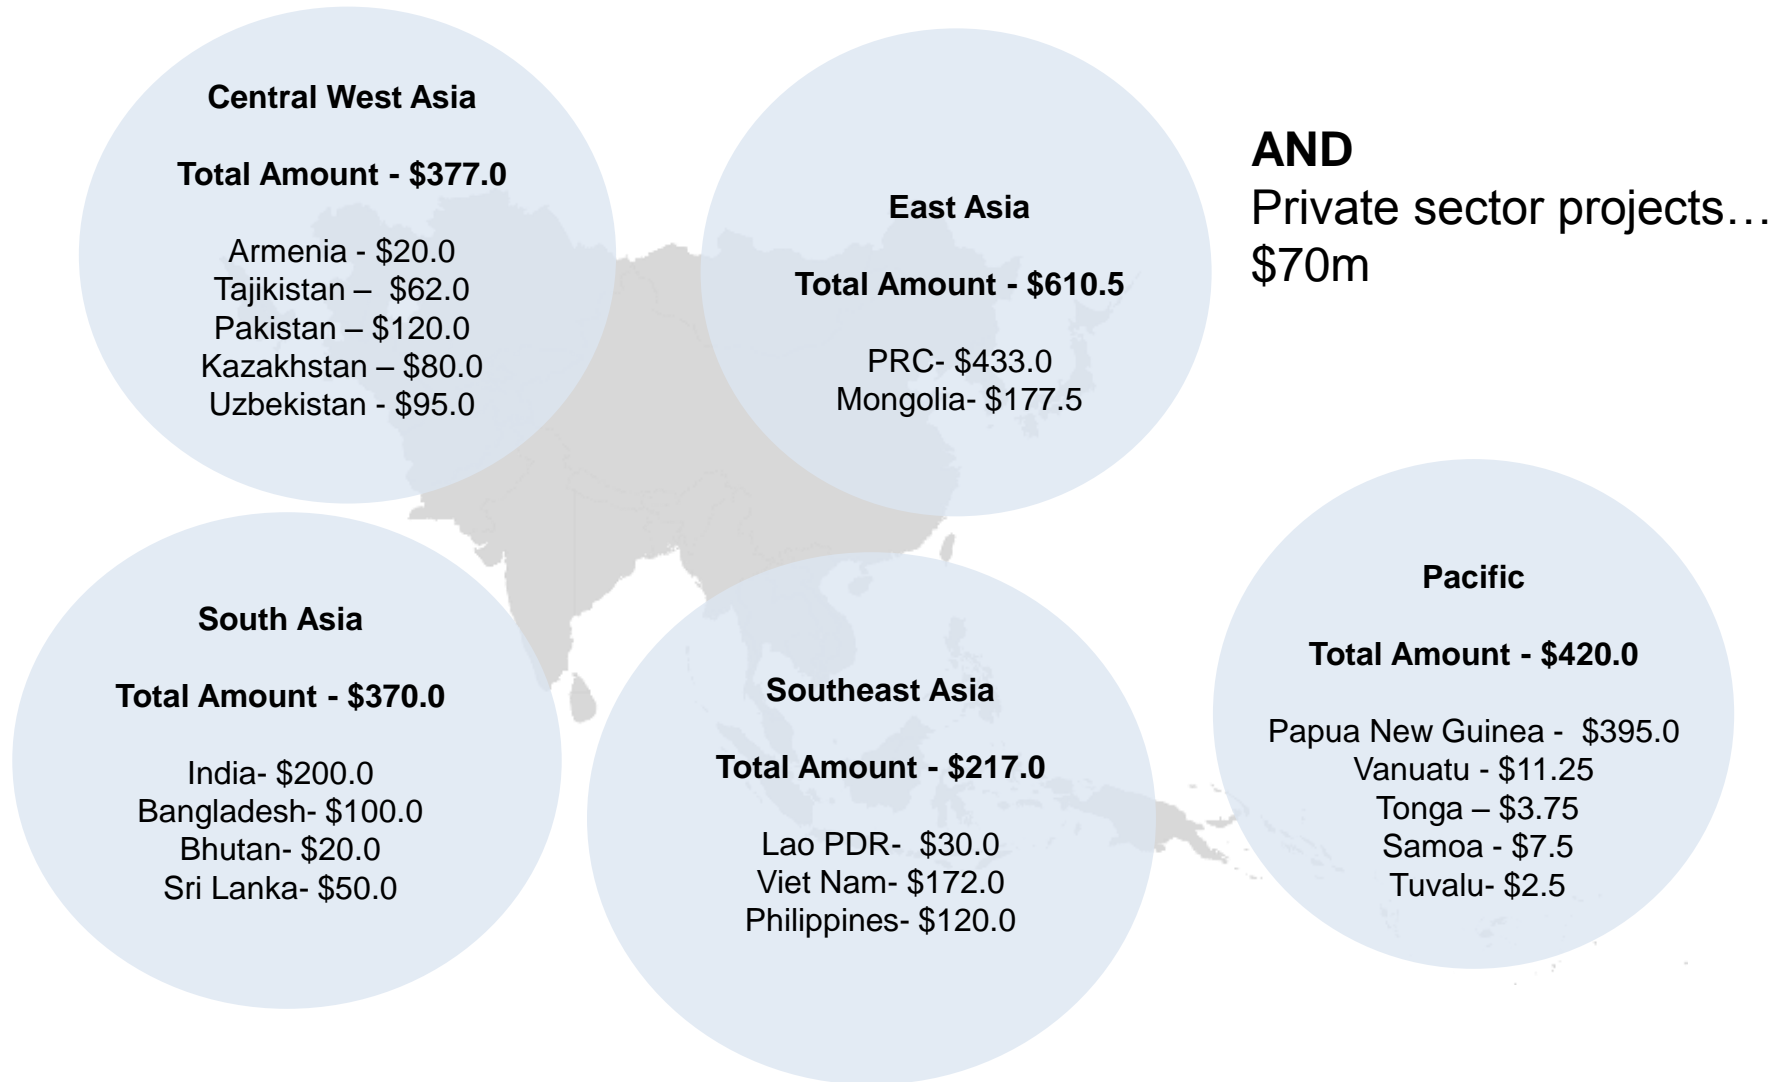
Central West Asia

Total Amount - $377.0

Armenia - $20.0
Tajikistan – $62.0
Pakistan – $120.0
Kazakhstan – $80.0
Uzbekistan - $95.0

East Asia

Total Amount - $610.5

PRC- $433.0
Mongolia- $177.5

AND
Private sector projects… $70m

South Asia

Total Amount - $370.0

India- $200.0
Bangladesh- $100.0
Bhutan- $20.0
Sri Lanka- $50.0

Southeast Asia

Total Amount - $217.0

Lao PDR- $30.0
Viet Nam- $172.0
Philippines- $120.0

Pacific

Total Amount - $420.0

Papua New Guinea - $395.0
Vanuatu - $11.25
Tonga – $3.75
Samoa - $7.5
Tuvalu- $2.5